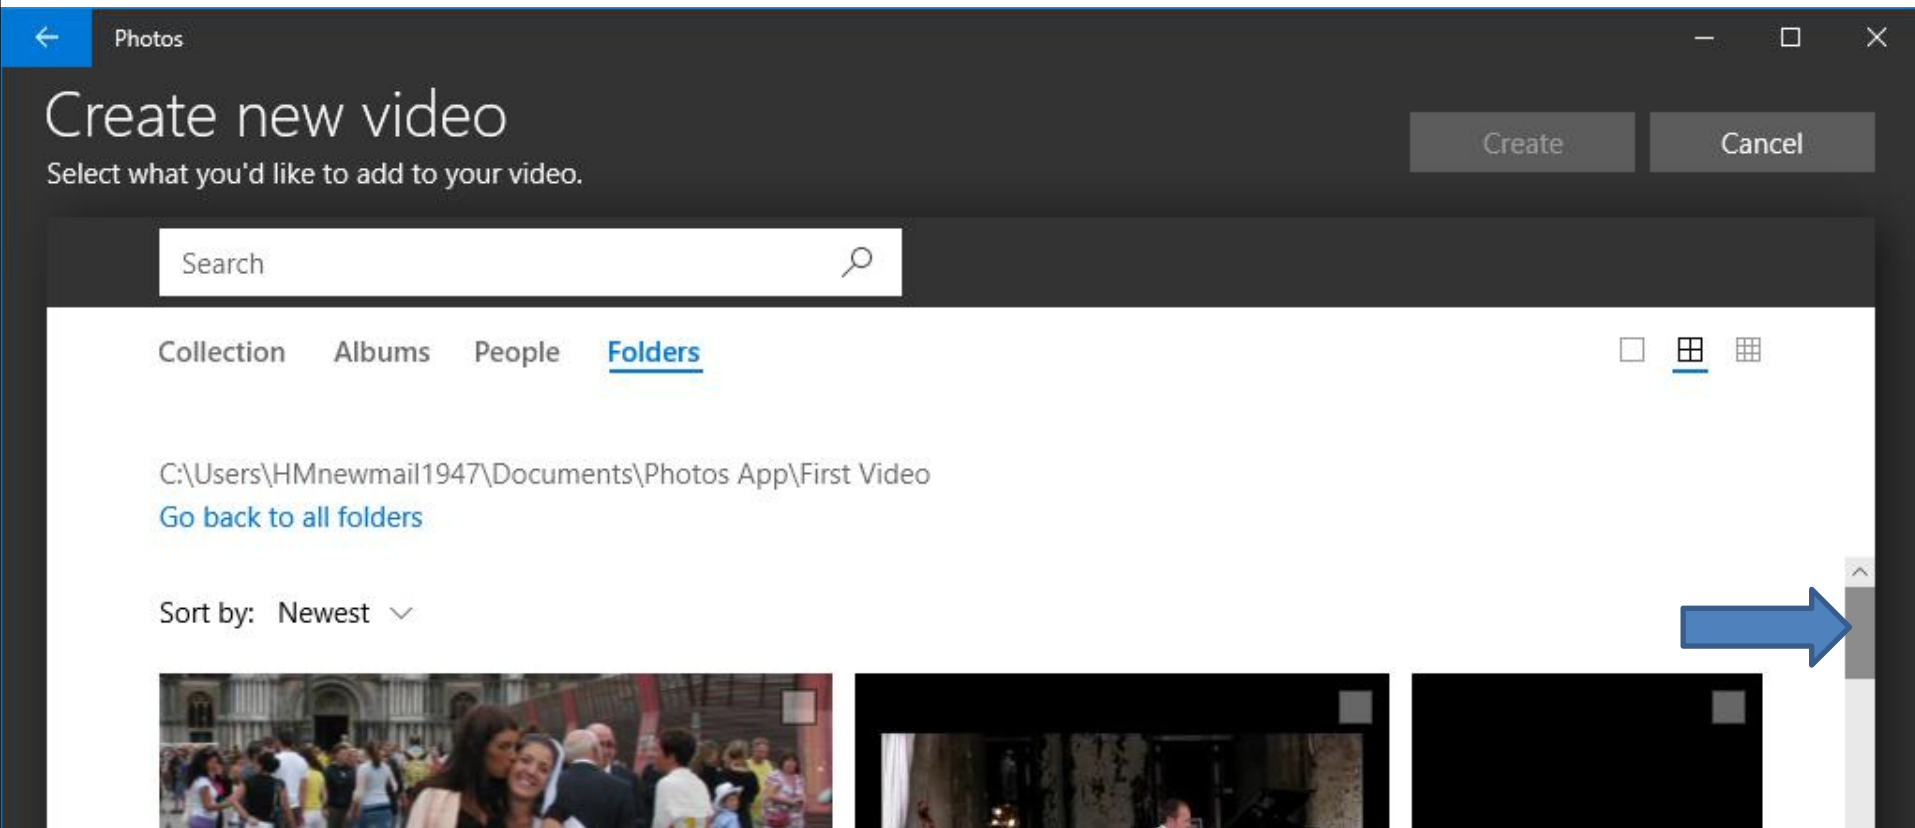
Photos

Create new video

Select what you'd like to add to your video.

Create

Cancel

Search

Collection Albums People Folders

C:\Users\HMnewmail1947\Documents\Photos App\First Video

Go back to all folders

Sort by: Newest